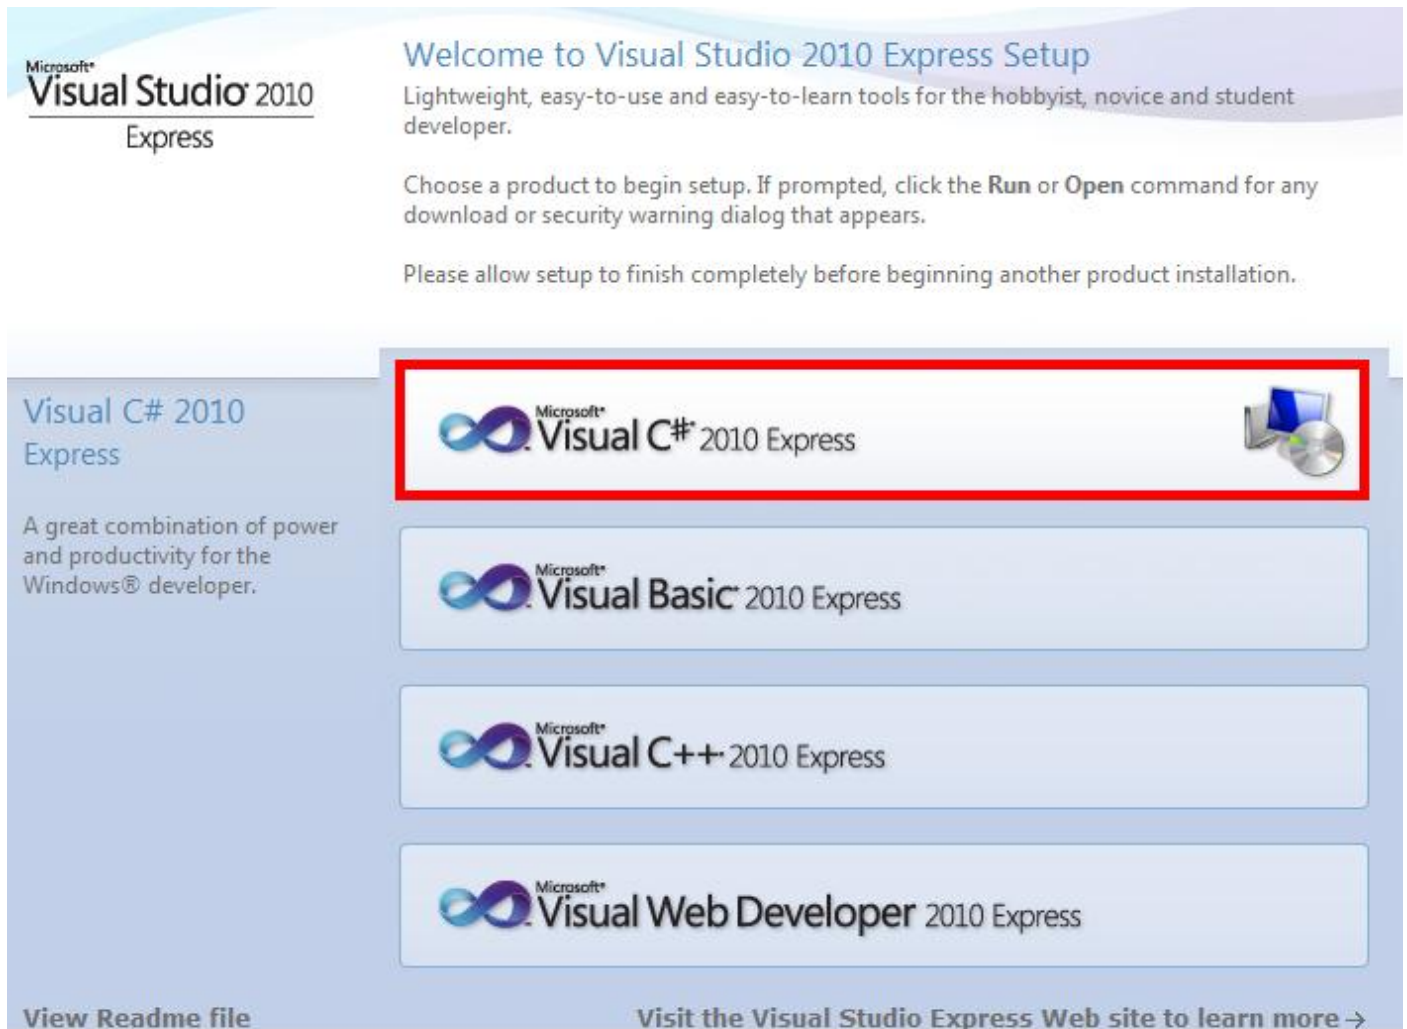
Microsoft® Visual Studio® 2010 Express

Welcome to Visual Studio 2010 Express Setup

Lightweight, easy-to-use and easy-to-learn tools for the hobbyist, novice and student developer.

Choose a product to begin setup. If prompted, click the **Run** or **Open** command for any download or security warning dialog that appears.

Please allow setup to finish completely before beginning another product installation.

Visual C# 2010 Express

A great combination of power and productivity for the Windows® developer.

Microsoft® Visual C#® 2010 Express

Microsoft® Visual Basic® 2010 Express

Microsoft® Visual C++® 2010 Express

Microsoft® Visual Web Developer 2010 Express

View Readme file

Visit the Visual Studio Express Web site to learn more →